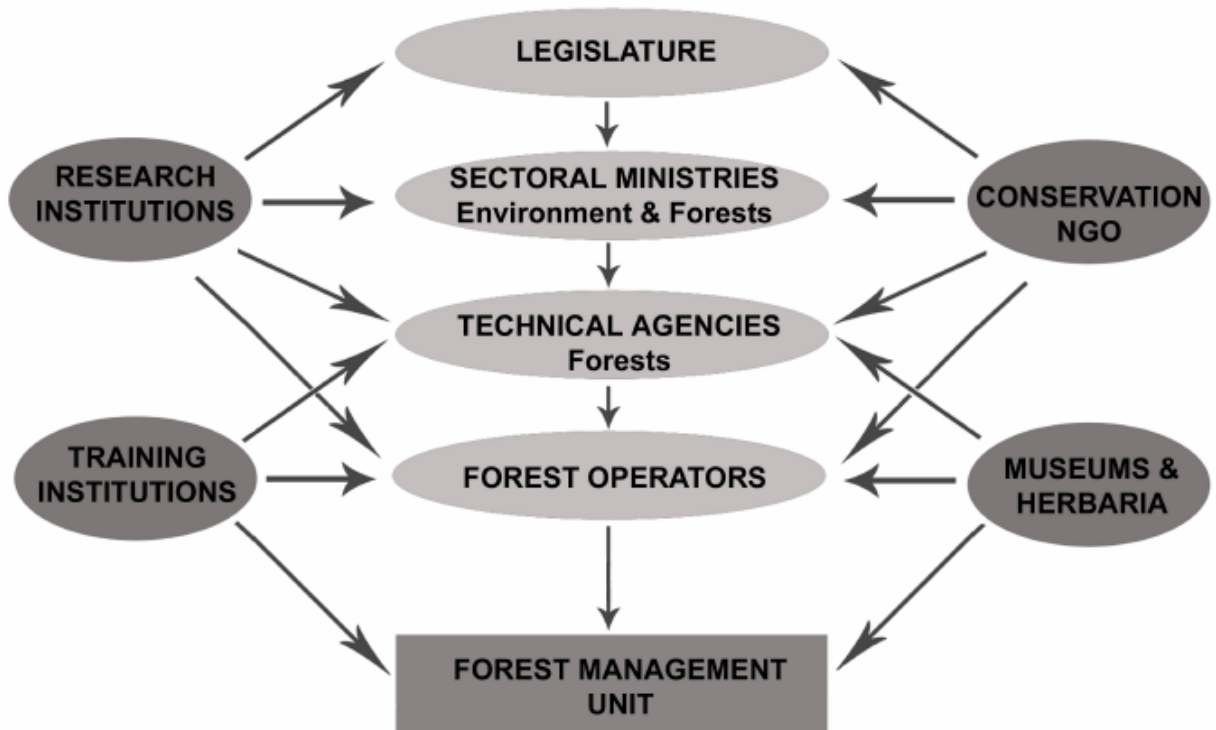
LEGISLATURE

RESEARCH INSTITUTIONS

SECTORAL MINISTRIES
Environment & Forests

CONSERVATION NGO

TECHNICAL AGENCIES
Forests

TRAINING INSTITUTIONS

FOREST OPERATORS

MUSEUMS & HERBARIA

FOREST MANAGEMENT UNIT